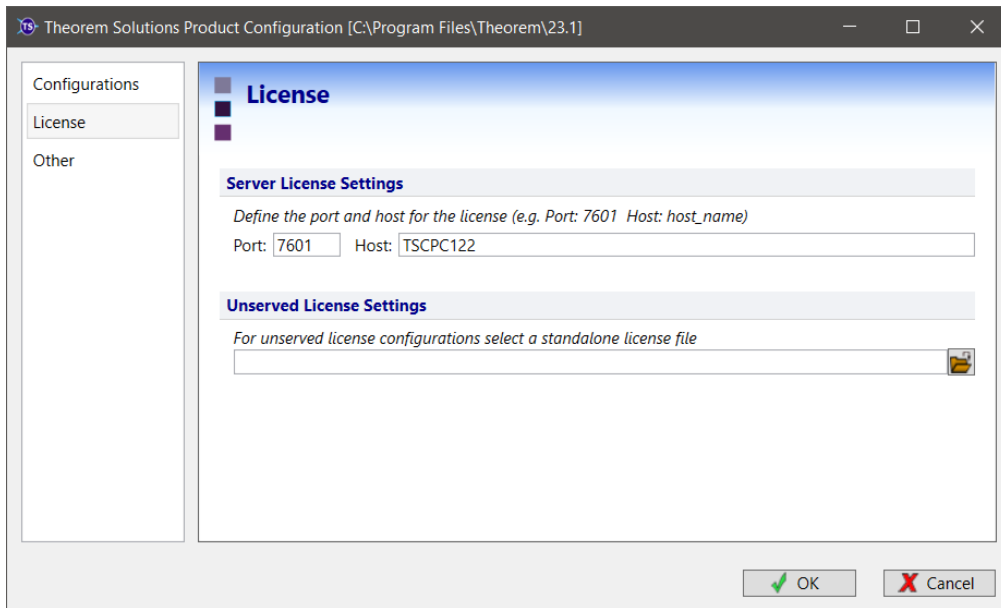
Theorem Solutions Product Configuration [C:\Program Files\Theorem\23.1]

Configurations
License
Other

License

Server License Settings

Define the port and host for the license (e.g. Port: 7601 Host: host_name)

Port: 7601 Host: TSCPC122

Unserved License Settings

For unserved license configurations select a standalone license file

OK
Cancel